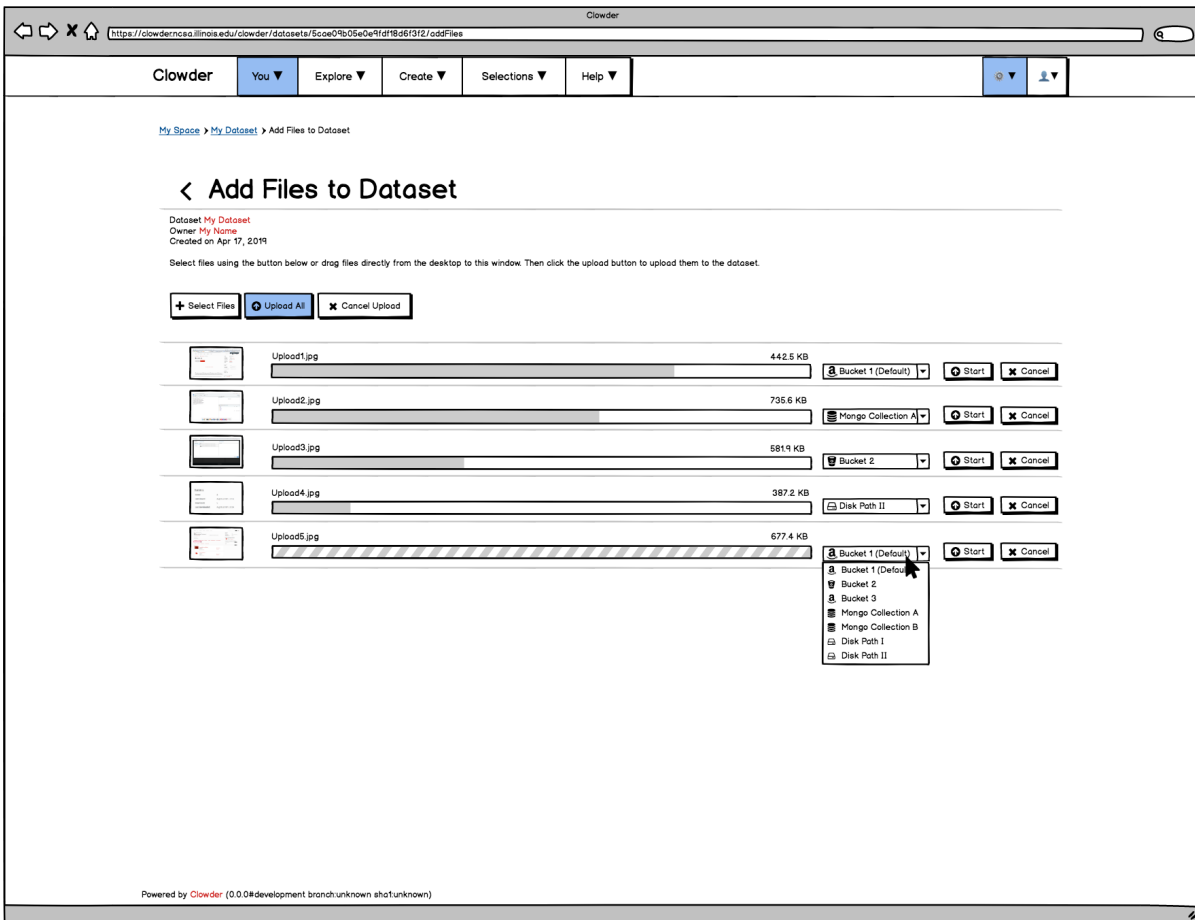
Clowder

https://clowder.ncsa.illinois.edu/clowder/datasets/5cae09b05e0e9fdf18d6f3f2/addFiles

Clowder You ▼ Explore ▼ Create ▼ Selections ▼ Help ▼

My Space > My Dataset > Add Files to Dataset

< Add Files to Dataset

Dataset My Dataset
Owner My Name
Created on Apr 17, 2019

Select files using the button below or drag files directly from the desktop to this window. Then click the upload button to upload them to the dataset.

Select Files | Upload All | Cancel Upload

Upload1.jpg 442.5 KB Bucket 1 (Default) Start Cancel

Upload2.jpg 735.6 KB Mongo Collection A Start Cancel

Upload3.jpg 581.9 KB Bucket 2 Start Cancel

Upload4.jpg 387.2 KB Disk Path II Start Cancel

Upload5.jpg 677.4 KB Bucket 1 (Default) Start Cancel

Bucket 1 (Defaul
Bucket 2
Bucket 3
Mongo Collection A
Mongo Collection B
Disk Path I
Disk Path II

Powered by Clowder (0.0.0#development branch:unknown sha1:unknown)